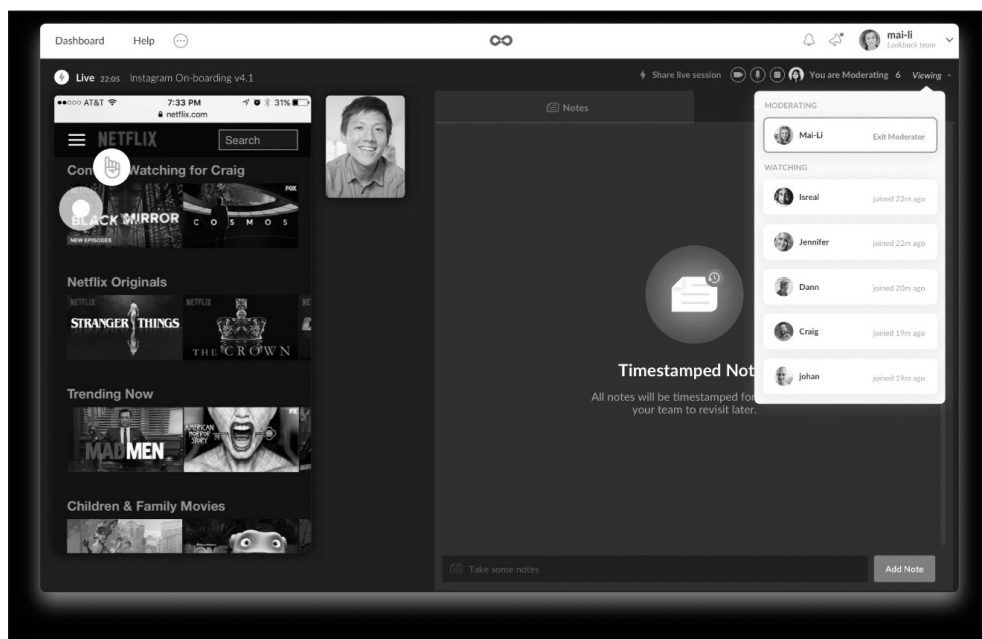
Dashboard Help

mai-li
Lookback team

Live 22:05 Instagram On-boarding v4.1

Share live session

You are Moderating 6 Viewing

●●○○○ AT&T 7:33 PM 31%
netflix.com

NETFLIX Search

Con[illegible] Watching for Craig

FOX

BLACK MIRROR

NEW EPISODES

C O S M O S

Netflix Originals

NETFLIX

STRANGER THINGS

NETFLIX

THE CROWN

Trending Now

MAD MEN

AMERICAN HORROR STORY

Children & Family Movies

Notes

Timestamped Not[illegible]

All notes will be timestamped fo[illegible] your team to revisit later.

Take some notes

Add Note

MODERATING

Mai-Li Exit Moderator

WATCHING

Isreal joined 22m ago

Jennifer joined 22m ago

Dann joined 20m ago

Craig joined 19m ago

johan joined 19m ago